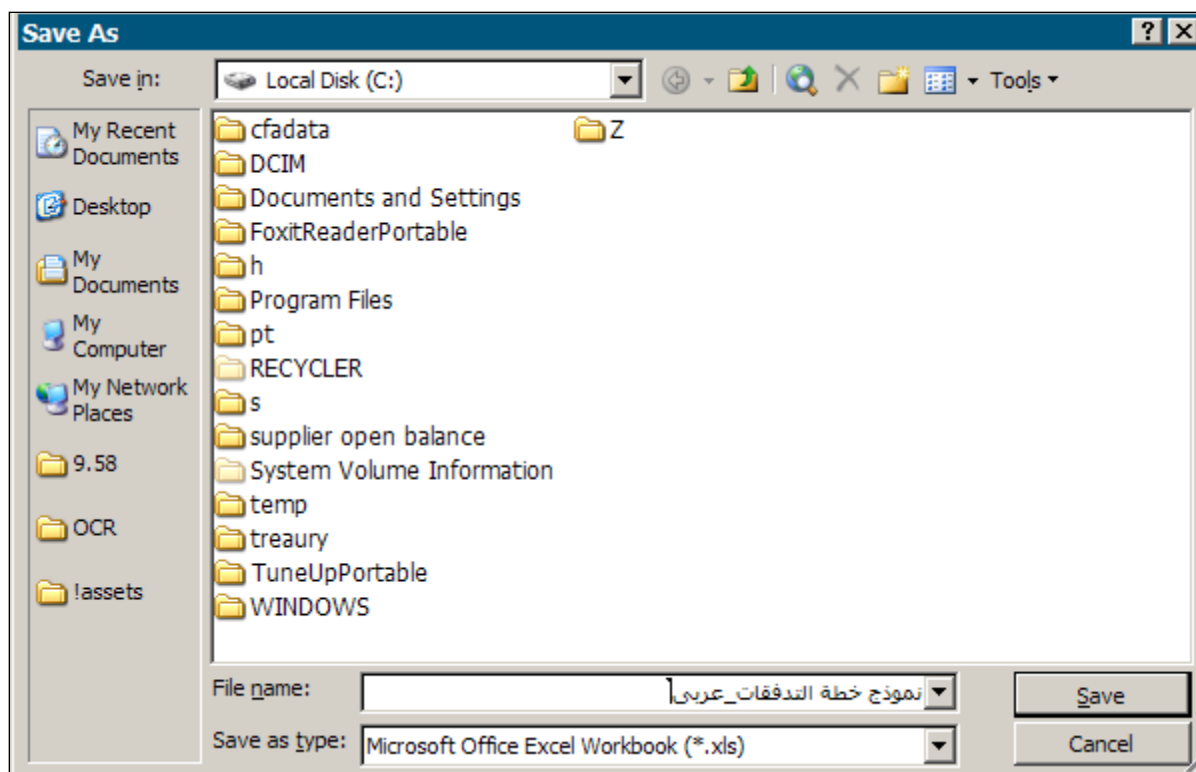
Save As

?

X

Save in: Local Disk (C:)

Tools

My Recent Documents

Desktop

My Documents

My Computer

My Network Places

9.58

OCR

!assets

cfadata

DCIM

Documents and Settings

FoxitReaderPortable

h

Program Files

pt

RECYCLER

s

supplier open balance

System Volume Information

temp

treaury

TuneUpPortable

WINDOWS

Z

File name: نموذج خطة التدفقات_عربى

Save as type: Microsoft Office Excel Workbook (*.xls)

Save

Cancel